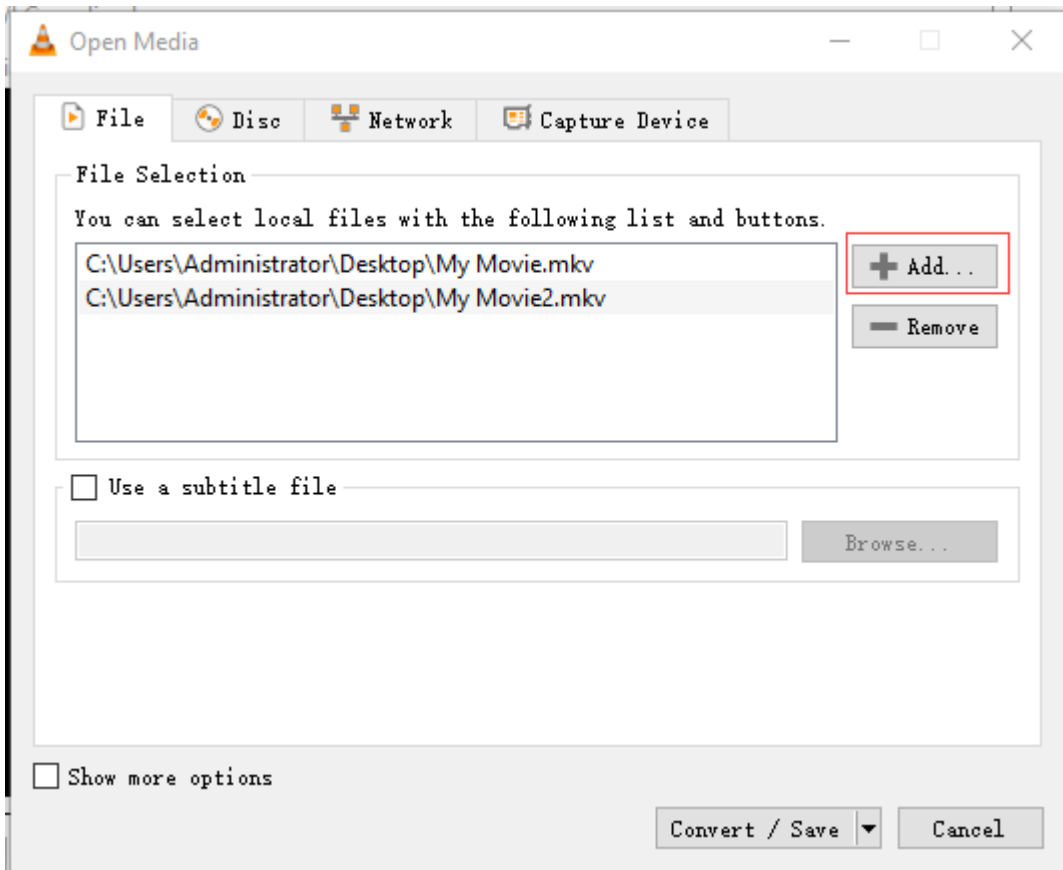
Open Media

File Disc Network Capture Device

File Selection

You can select local files with the following list and buttons.

C:\Users\Administrator\Desktop\My Movie.mkv
C:\Users\Administrator\Desktop\My Movie2.mkv

Add...

Remove

Use a subtitle file

Browse...

Show more options

Convert / Save

Cancel